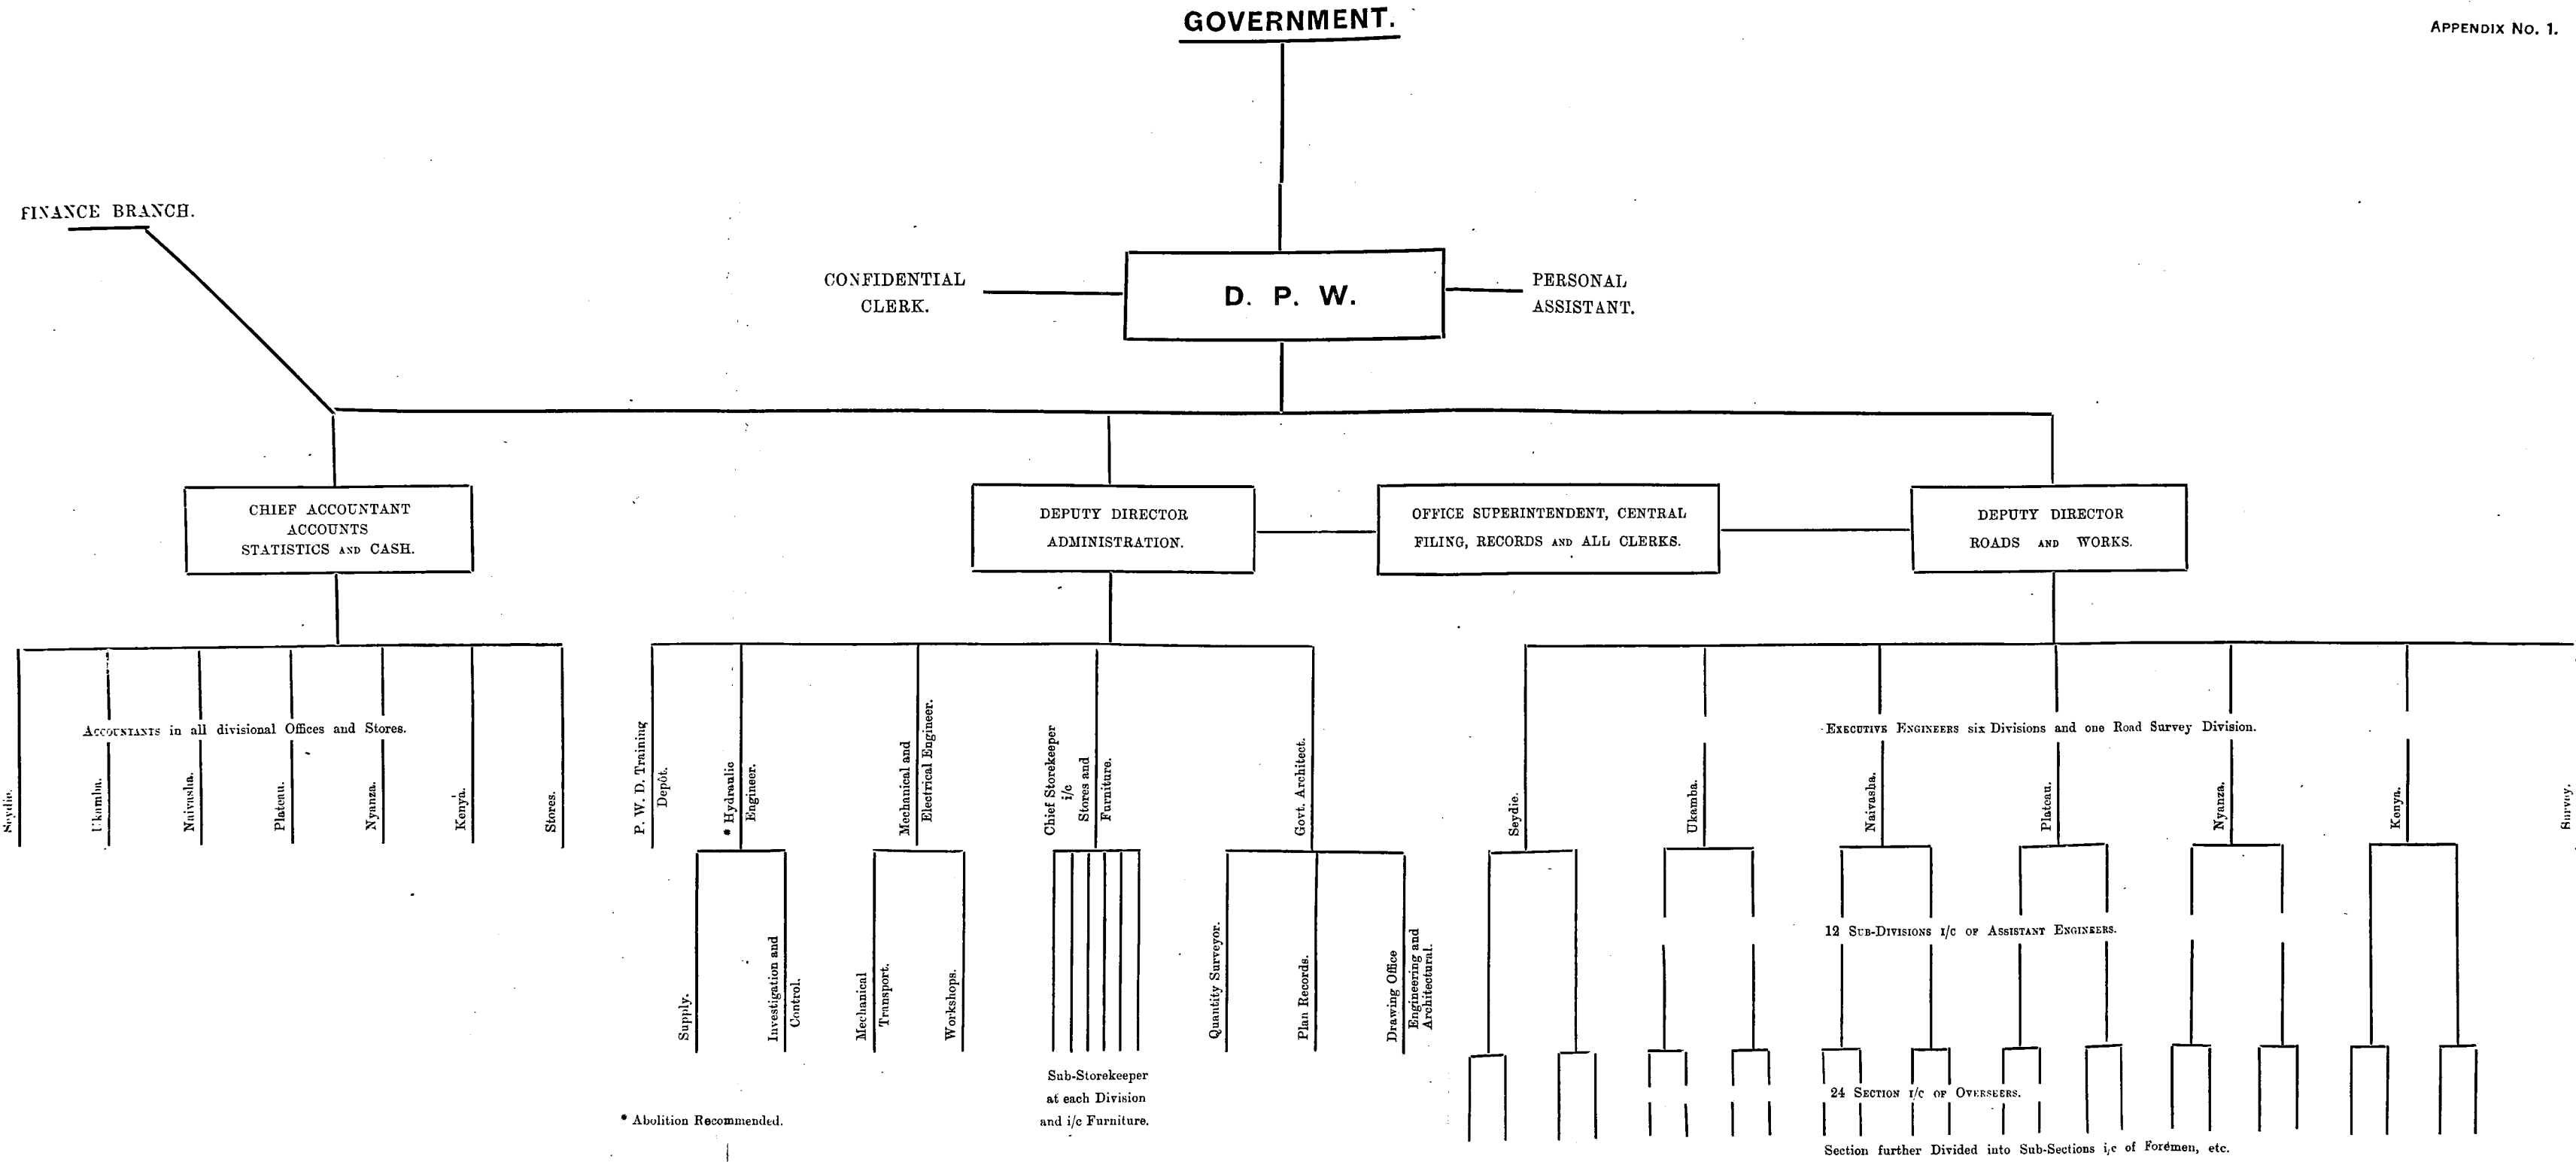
Appendix No. 1.

GOVERNMENT.

FINANCE BRANCH.

CONFIDENTIAL CLERK.

D. P. W.

PERSONAL ASSISTANT.

CHIEF ACCOUNTANT ACCOUNTS STATISTICS AND CASH.

DEPUTY DIRECTOR ADMINISTRATION.

OFFICE SUPERINTENDENT, CENTRAL FILING, RECORDS AND ALL CLERKS.

DEPUTY DIRECTOR ROADS AND WORKS.

Accountants in all divisional Offices and Stores.

Seydie. Ukamba. Naivasha. Plateau. Nyanza. Kenya. Stores.

P. W. D. Training Depôt.

* Hydraulic Engineer.

Supply. Investigation and Control.

Mechanical and Electrical Engineer.

Mechanical Transport. Workshops.

Chief Storekeeper i/c Stores and Furniture.

Sub-Storekeeper at each Division and i/c Furniture.

Govt. Architect.

Quantity Surveyor. Plan Records. Drawing Office Engineering and Architectural.

* Abolition Recommended.

Executive Engineers six Divisions and one Road Survey Division.

Seydie. Ukamba. Naivasha. Plateau. Nyanza. Kenya. Survey.

12 Sub-Divisions i/c of Assistant Engineers.

24 Section i/c of Overseers.

Section further Divided into Sub-Sections i/c of Foremen, etc.